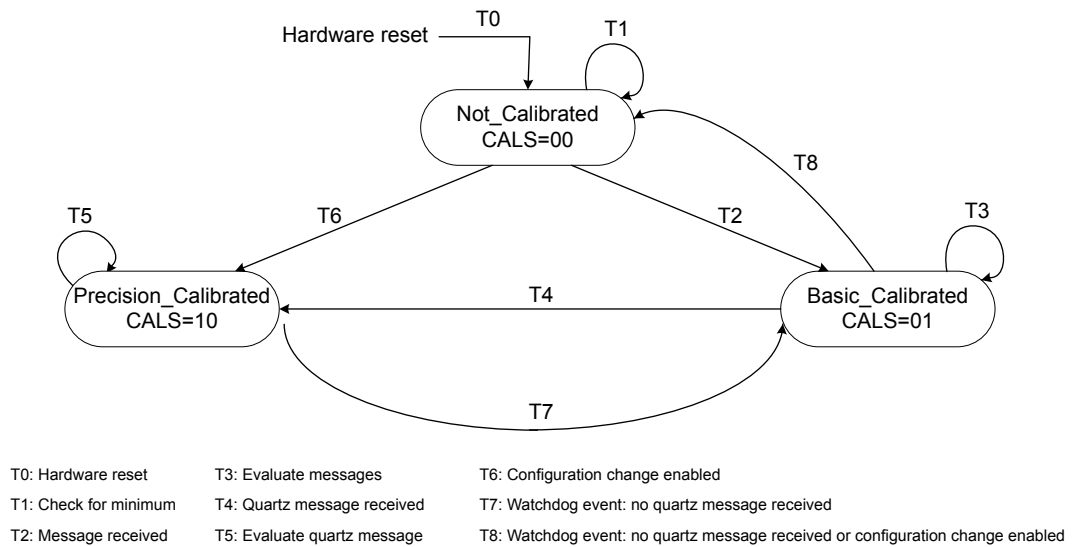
Hardware reset

T0

T1

Not_Calibrated
CALS=00

T8

T5

T6

T2

T3

Precision_Calibrated
CALS=10

T4

Basic_Calibrated
CALS=01

T7

T0: Hardware reset

T1: Check for minimum

T2: Message received

T3: Evaluate messages

T4: Quartz message received

T5: Evaluate quartz message

T6: Configuration change enabled

T7: Watchdog event: no quartz message received

T8: Watchdog event: no quartz message received or configuration change enabled